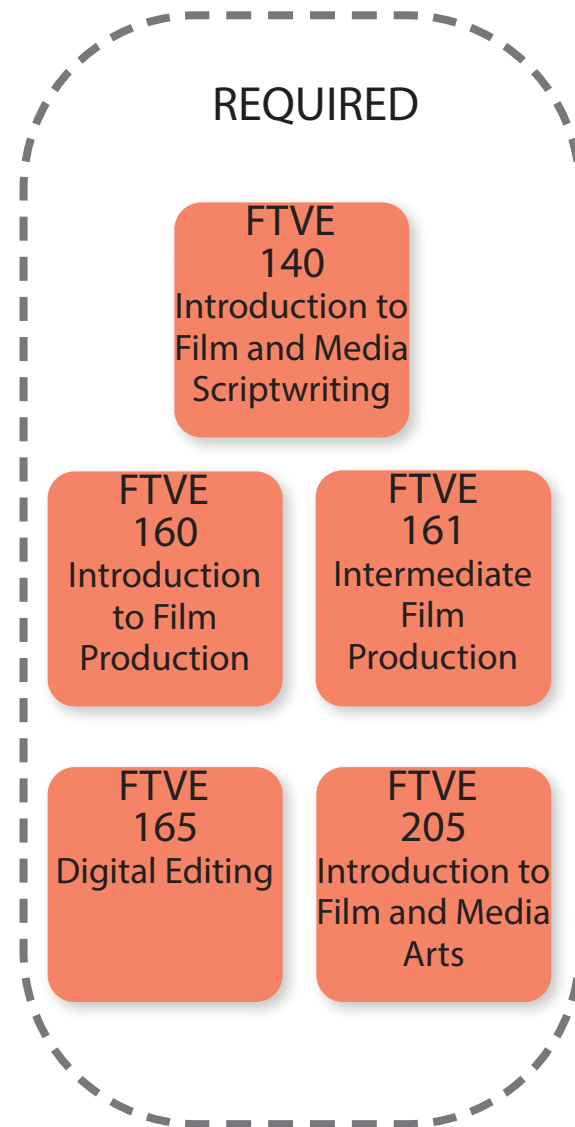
REQUIRED

FTVE 140 Introduction to Film and Media Scriptwriting

FTVE 160 Introduction to Film Production

FTVE 161 Intermediate Film Production

FTVE 165 Digital Editing

FTVE 205 Introduction to Film and Media Arts